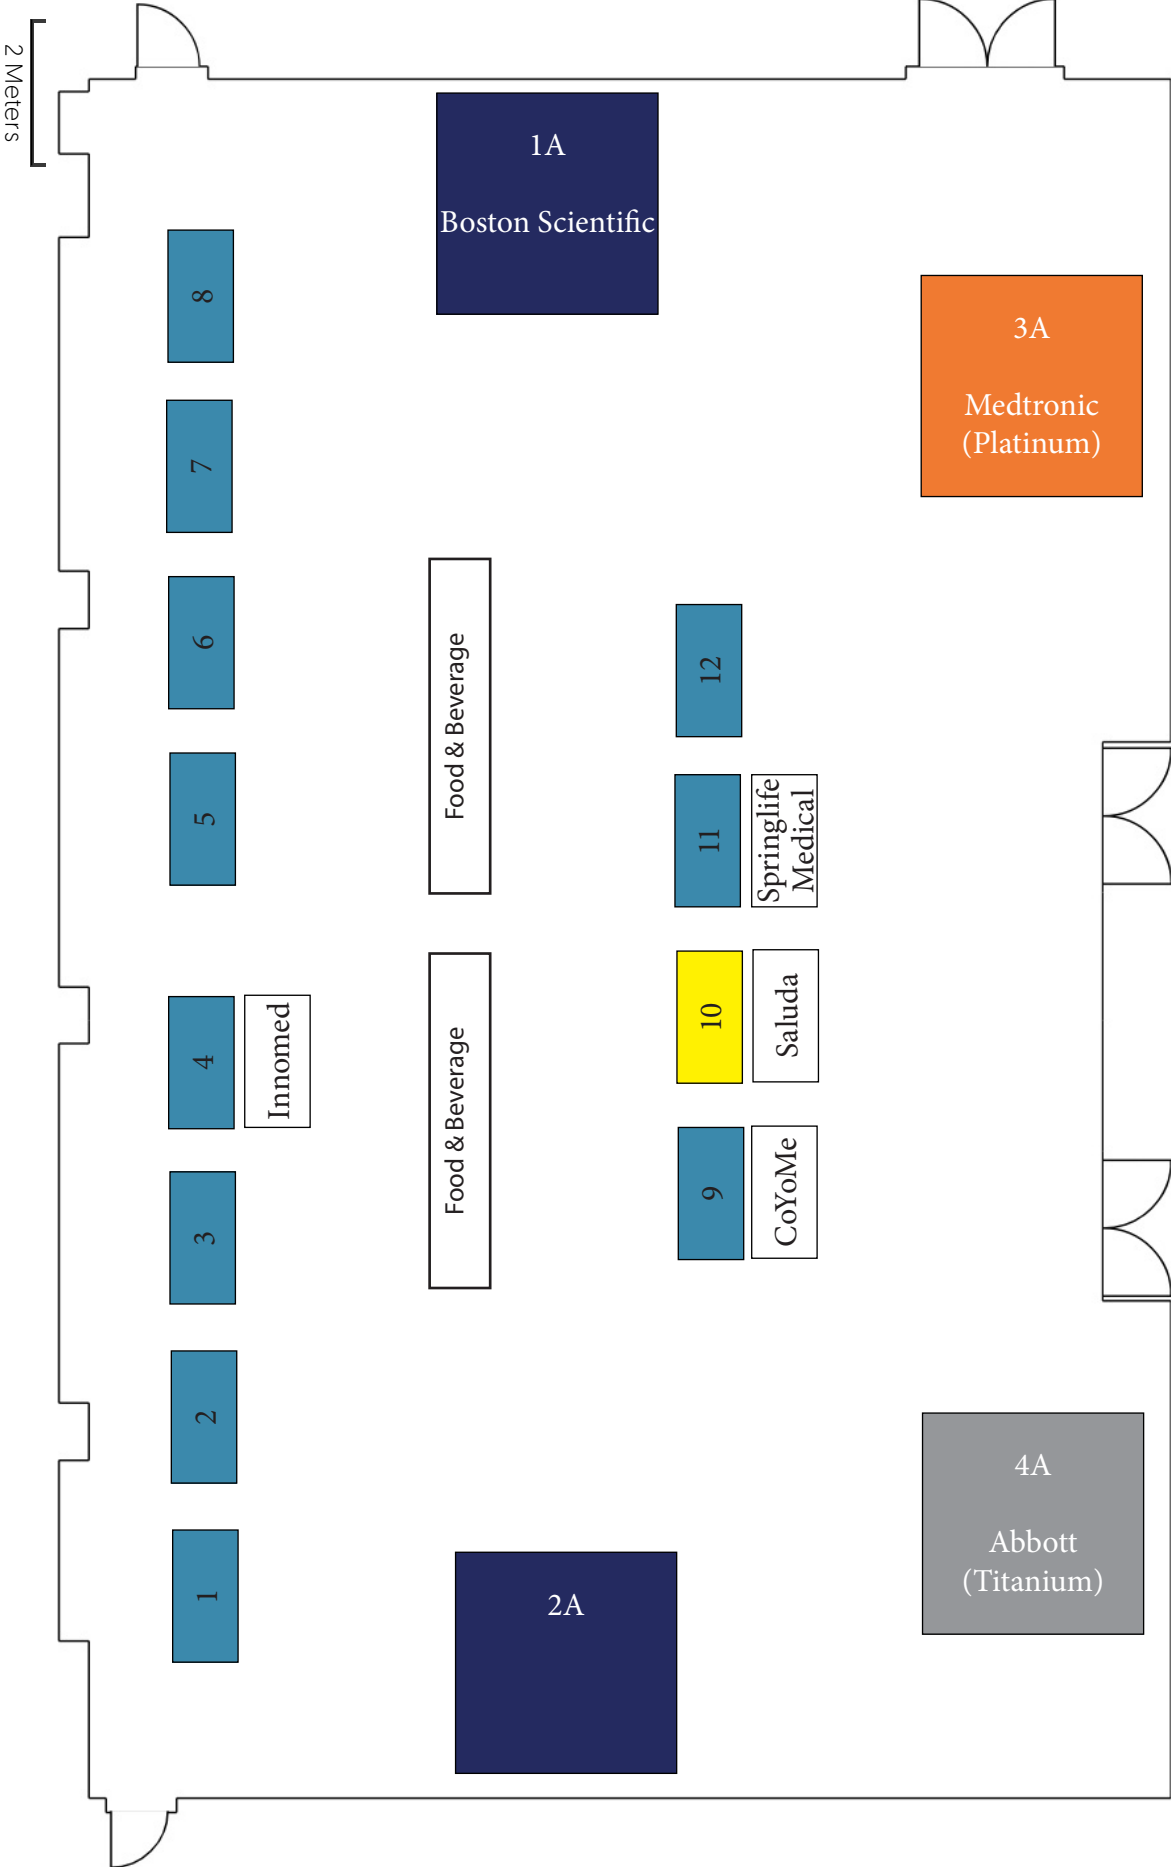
2 Meters

1A

Boston Scientific

8

3A

Medtronic
(Platinum)

7

6

Food & Beverage

12

5

11

Springlife Medical

4

Innomed

Food & Beverage

10

Saluda

3

9

CoYoMe

2

4A

Abbott
(Titanium)

1

2A